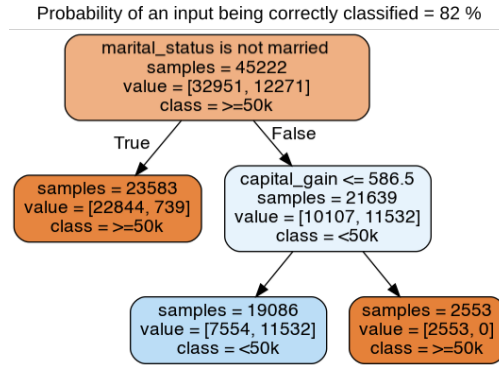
Probability of an input being correctly classified = 82 %

marital_status is not married
samples = 45222
value = [32951, 12271]
class = >=50k

True

False

samples = 23583
value = [22844, 739]
class = >=50k

capital_gain <= 586.5
samples = 21639
value = [10107, 11532]
class = <50k

samples = 19086
value = [7554, 11532]
class = <50k

samples = 2553
value = [2553, 0]
class = >=50k